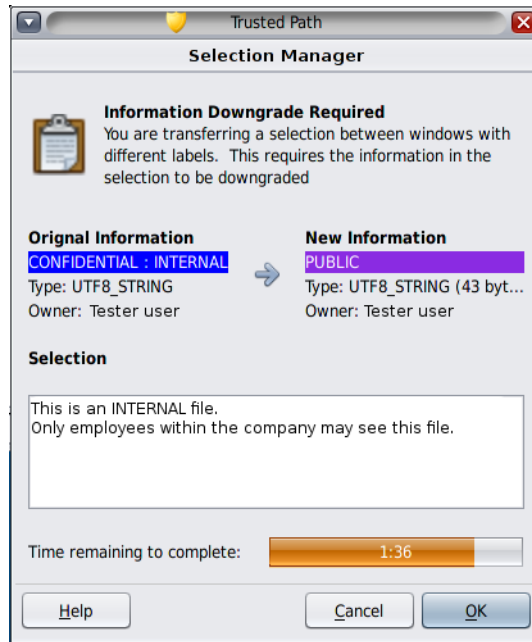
Trusted Path

Selection Manager

Information Downgrade Required
You are transferring a selection between windows with different labels. This requires the information in the selection to be downgraded

Orignal Information
CONFIDENTIAL : INTERNAL
Type: UTF8_STRING
Owner: Tester user

New Information
PUBLIC
Type: UTF8_STRING (43 byt...
Owner: Tester user

Selection

This is an INTERNAL file.
Only employees within the company may see this file.

Time remaining to complete:
1:36

Help
Cancel
OK